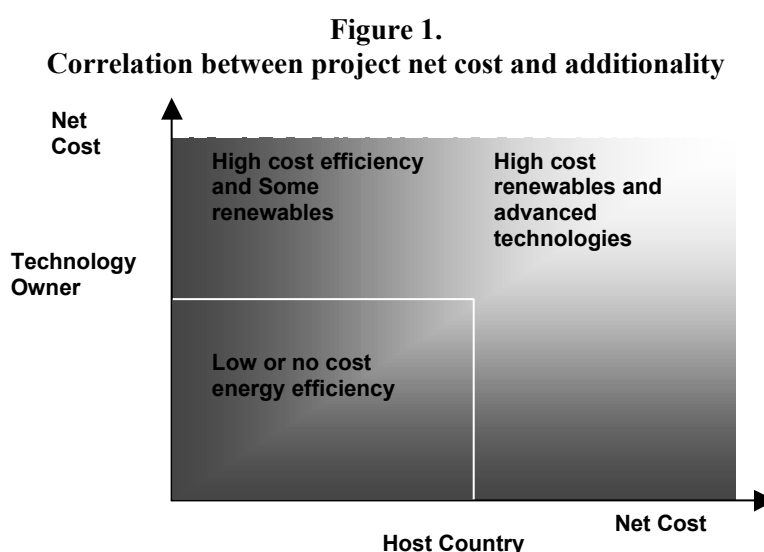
Figure 1.
Correlation between project net cost and additionality

Net Cost

Technology Owner

High cost efficiency and Some renewables

High cost renewables and advanced technologies

Low or no cost energy efficiency

Net Cost

Host Country